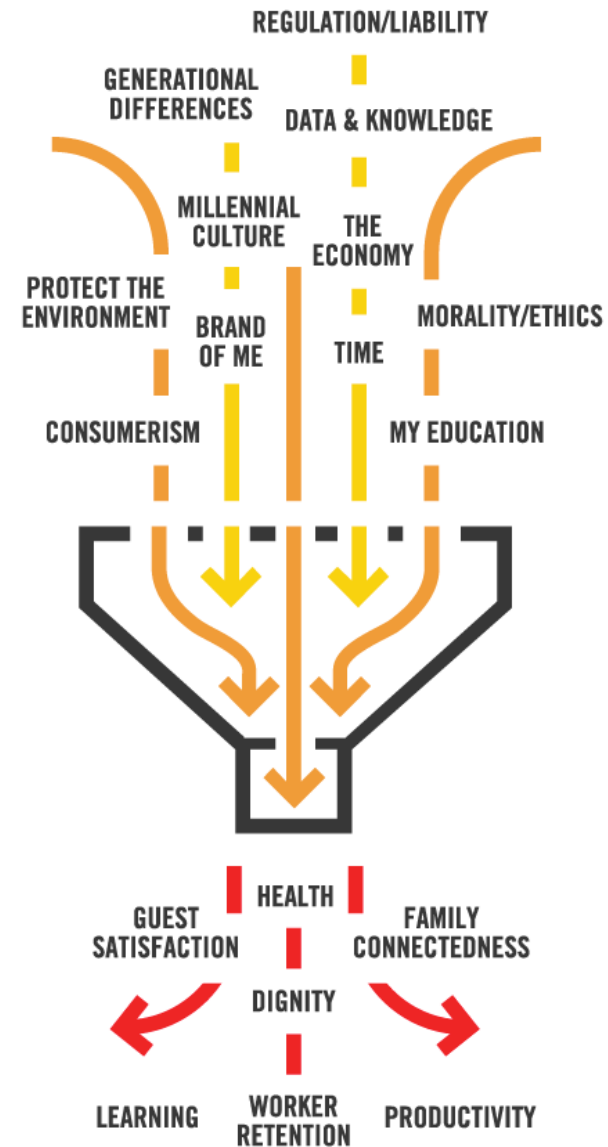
REGULATION/LIABILITY

GENERATIONAL DIFFERENCES

DATA & KNOWLEDGE

MILLENNIAL CULTURE

THE ECONOMY

PROTECT THE ENVIRONMENT

BRAND OF ME

MORALITY/ETHICS

TIME

CONSUMERISM

MY EDUCATION

HEALTH

GUEST SATISFACTION

FAMILY CONNECTEDNESS

DIGNITY

LEARNING

WORKER RETENTION

PRODUCTIVITY